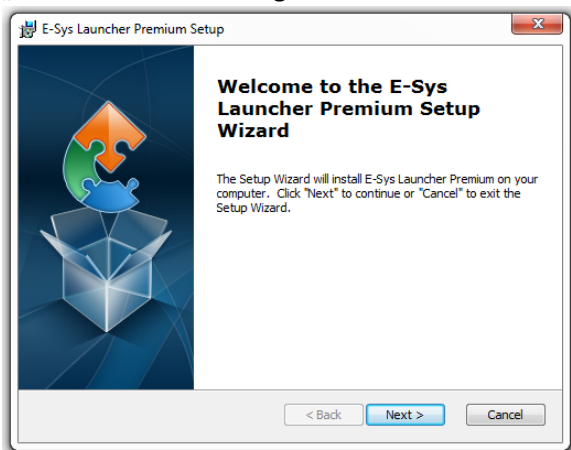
E-Sys Launcher Premium Setup

Welcome to the E-Sys Launcher Premium Setup Wizard

The Setup Wizard will install E-Sys Launcher Premium on your computer. Click "Next" to continue or "Cancel" to exit the Setup Wizard.

< Back

Next >

Cancel